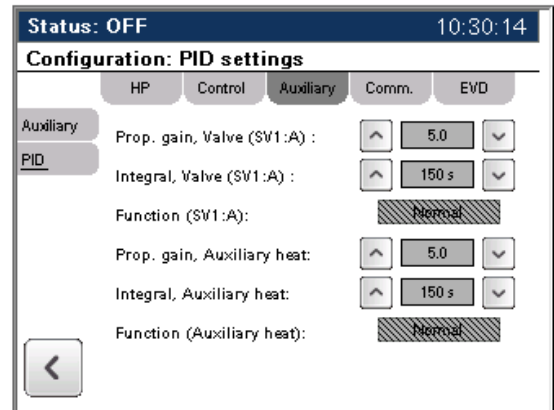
Status: OFF 10:30:14

Configuration: PID settings

HP | Control | Auxiliary | Comm. | EVD

Auxiliary

PID

Prop. gain, Valve (SV1:A) : 5.0

Integral, Valve (SV1:A) : 150 s

Function (SV1:A): Normal

Prop. gain, Auxiliary heat: 5.0

Integral, Auxiliary heat: 150 s

Function (Auxiliary heat): Normal

<